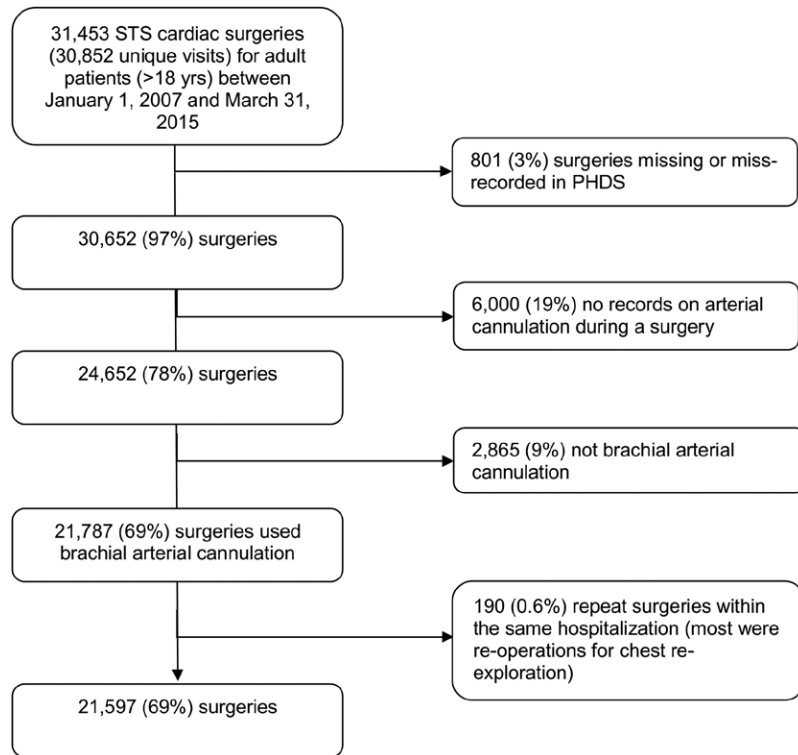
31,453 STS cardiac surgeries (30,852 unique visits) for adult patients (>18 yrs) between January 1, 2007 and March 31, 2015

801 (3%) surgeries missing or miss-recorded in PHDS

30,652 (97%) surgeries

6,000 (19%) no records on arterial cannulation during a surgery

24,652 (78%) surgeries

2,865 (9%) not brachial arterial cannulation

21,787 (69%) surgeries used brachial arterial cannulation

190 (0.6%) repeat surgeries within the same hospitalization (most were re-operations for chest re-exploration)

21,597 (69%) surgeries